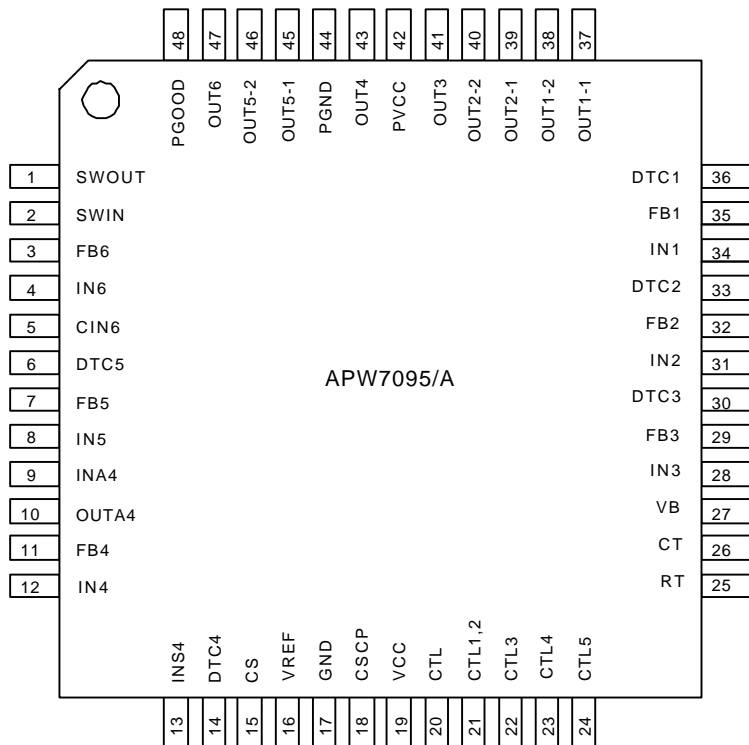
48 PGOOD
47 OUT6
46 OUT5-2
45 OUT5-1
44 PGND
43 OUT4
42 PVCC
41 OUT3
40 OUT2-2
39 OUT2-1
38 OUT1-2
37 OUT1-1

1 SWOUT
2 SWIN
3 FB6
4 IN6
5 CIN6
6 DTC5
7 FB5
8 IN5
9 INA4
10 OUTA4
11 FB4
12 IN4

APW7095/A

DTC1 36
FB1 35
IN1 34
DTC2 33
FB2 32
IN2 31
DTC3 30
FB3 29
IN3 28
VB 27
CT 26
RT 25

INS4 13
DTC4 14
CS 15
VREF 16
GND 17
CSCP 18
VCC 19
CTL 20
CTL1,2 21
CTL3 22
CTL4 23
CTL5 24